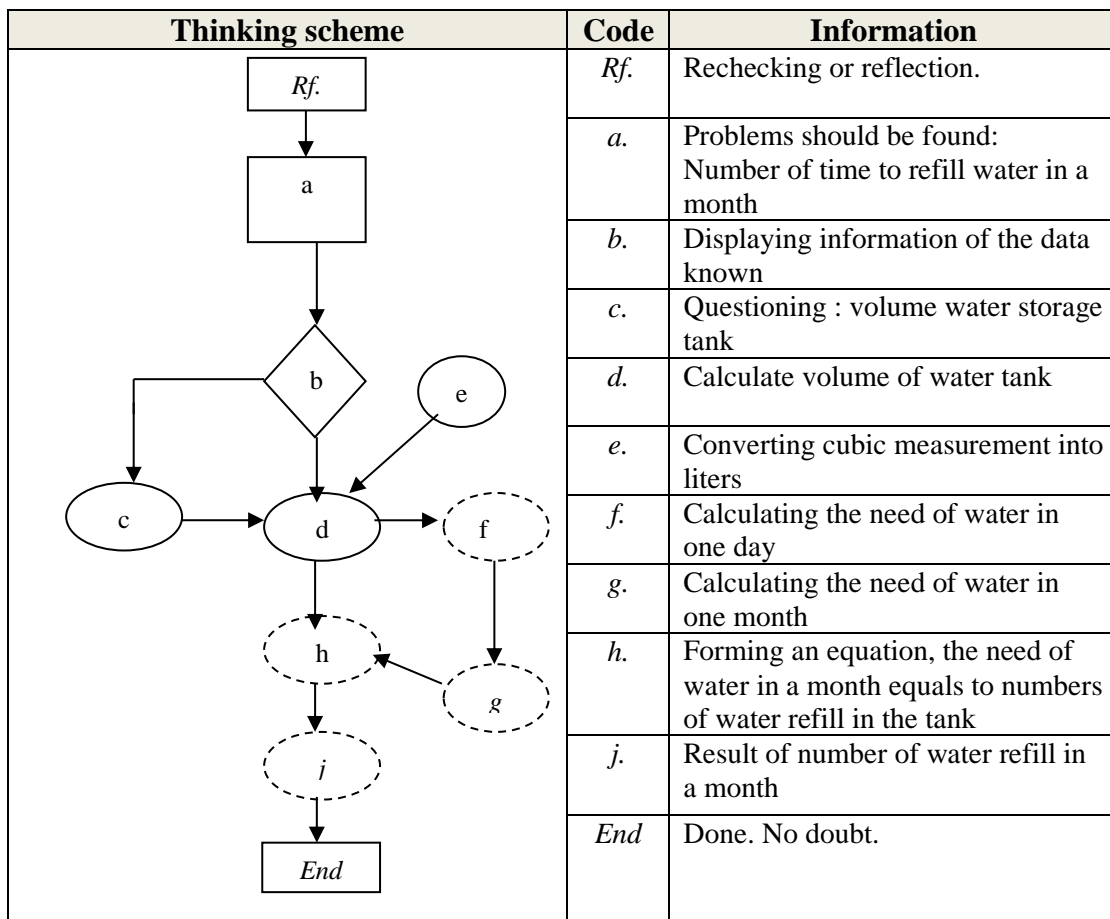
| Thinking scheme | Code | Information |
|---|---|---|
| Rf. a b c d e f g h j End | Rf. | Rechecking or reflection. |
| | a. | Problems should be found: Number of time to refill water in a month |
| | b. | Displaying information of the data known |
| | c. | Questioning : volume water storage tank |
| | d. | Calculate volume of water tank |
| | e. | Converting cubic measurement into liters |
| | f. | Calculating the need of water in one day |
| | g. | Calculating the need of water in one month |
| | h. | Forming an equation, the need of water in a month equals to numbers of water refill in the tank |
| | j. | Result of number of water refill in a month |
| | End | Done. No doubt. |